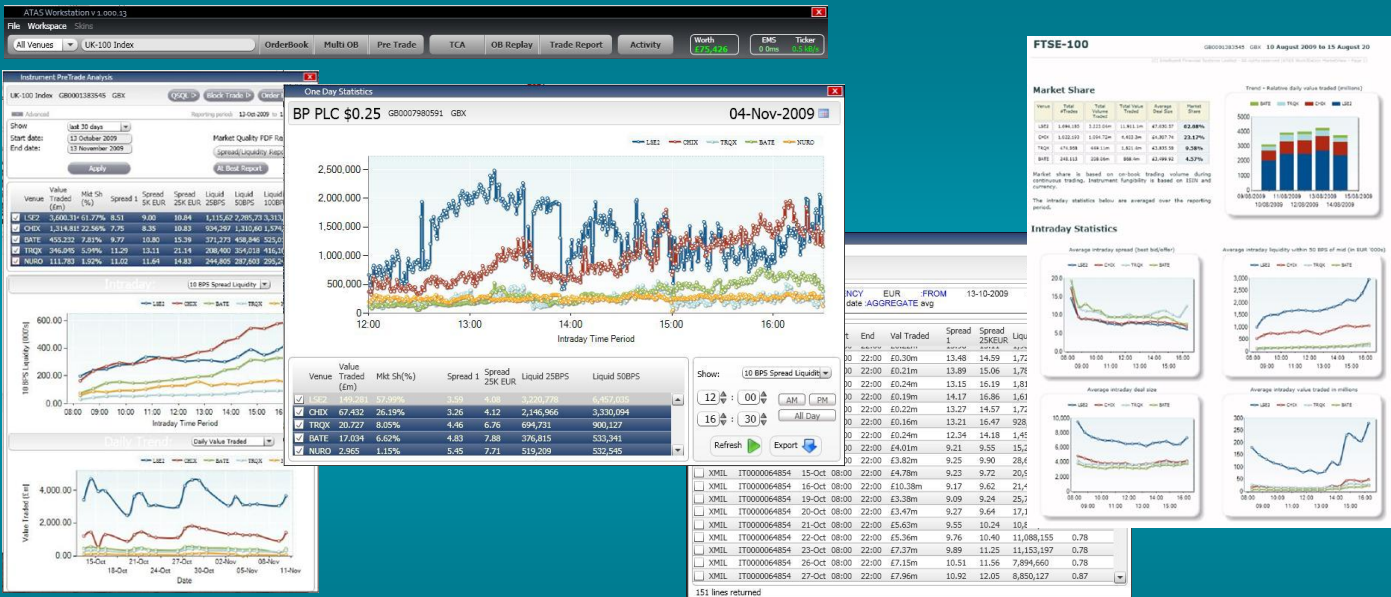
ATAS Workstation v 1.000.13

File Workspace Skins

All Venues UK-100 Index OrderBook Multi OB Pre Trade TCA OB Replay Trade Report Activity Worth £75,426 EMS 0.0ms Ticker 0.5 kB/s

Instrument PreTrade Analysis

UK-100 Index GB0001383545 GBX

Show last 30 days
Start date: 13 October 2009
End date: 13 November 2009

Apply

Market Quality PDF Re
Spread/Liquidity Report
At Best Report

| Venue | Value Traded (£m) | Mkt Sh (%) | Spread 1 | Spread 5K EUR | Spread 25K EUR | Liquid 25BPS | Liquid 50BPS |
|---|---|---|---|---|---|---|---|
| LSE2 | 3,600.31 | 61.77% | 8.51 | 9.00 | 10.84 | 1,315,62 | 2,205,73 |
| CHIX | 1,314.81 | 22.56% | 7.75 | 8.35 | 10.83 | 934,297 | 1,310,60 |
| BATE | 455.232 | 7.81% | 9.77 | 10.80 | 15.39 | 371,273 | 458,846 |
| TRQX | 346.095 | 5.94% | 11.29 | 13.11 | 21.14 | 208,400 | 354,018 |
| NURO | 111.783 | 1.92% | 11.02 | 11.64 | 14.83 | 244,805 | 287,603 |

Intraday: 10 BPS Spread Liquidity

600.00
400.00
200.00
0.00
10 BPS Liquidity (€000s)
08:00 09:00 10:00 11:00 12:00 13:00 14:00 15:00 16
Intraday Time Period

Daily Trend: Daily Value Traded

LSE2 CHIX BATE TRQX

4,000.00
2,000.00
0.00
Value Traded (£m)
15-Oct 18-Oct 21-Oct 24-Oct 27-Oct 30-Oct 02-Nov 05-Nov 08-Nov 11-Nov
Date

One Day Statistics

BP PLC $0.25 GB0007980591 GBX 04-Nov-2009

LSE2 CHIX TRQX BATE NURO

2,500,000
2,000,000
1,500,000
1,000,000
500,000
0
12:00 13:00 14:00 15:00 16:00
Intraday Time Period

| Venue | Value Traded (£m) | Mkt Sh(%) | Spread 1 | Spread 25K EUR | Liquid 25BPS | Liquid 50BPS |
|---|---|---|---|---|---|---|
| LSE2 | 149.281 | 57.99% | 3.59 | 4.08 | 3,220,778 | 6,457,035 |
| CHIX | 67.432 | 26.19% | 3.26 | 4.12 | 2,146,966 | 3,330,094 |
| TRQX | 20.727 | 8.05% | 4.46 | 6.76 | 694,731 | 900,127 |
| BATE | 17.034 | 6.62% | 4.83 | 7.88 | 376,815 | 533,341 |
| NURO | 2.965 | 1.15% | 5.45 | 7.71 | 519,209 | 532,545 |

Show: 10 BPS Spread Liquidity
12 : 00 AM PM
16 : 30 All Day
Refresh Export

NCY EUR :FROM 13-10-2009
date :AGGREGATE avg

| t | End | Val Traded | Spread 1 | Spread 25KEUR | Liqu |
|---|---|---|---|---|---|
| 00 | 22:00 | £0.30m | 13.48 | 14.59 | 1,72 |
| 00 | 22:00 | £0.21m | 13.89 | 15.06 | 1,78 |
| 00 | 22:00 | £0.24m | 13.15 | 16.19 | 1,81 |
| 00 | 22:00 | £0.19m | 14.17 | 16.86 | 1,61 |
| 00 | 22:00 | £0.22m | 13.27 | 14.57 | 1,62 |
| 00 | 22:00 | £0.16m | 13.21 | 16.47 | 928, |
| 00 | 22:00 | £0.24m | 12.34 | 14.18 | 1,45 |
| 00 | 22:00 | £4.01m | 9.21 | 9.55 | 15,2 |
| 00 | 22:00 | £3.82m | 9.25 | 9.90 | 28,6 |

| XMIL | IT0000064854 | 15-Oct | 08:00 | 22:00 | £4.78m | 9.23 | 9.72 | 20,9 | |
|---|---|---|---|---|---|---|---|---|---|
| XMIL | IT0000064854 | 16-Oct | 08:00 | 22:00 | £10.38m | 9.17 | 9.62 | 21,4 | |
| XMIL | IT0000064854 | 19-Oct | 08:00 | 22:00 | £3.38m | 9.09 | 9.24 | 25,7 | |
| XMIL | IT0000064854 | 20-Oct | 08:00 | 22:00 | £3.47m | 9.27 | 9.64 | 17,1 | |
| XMIL | IT0000064854 | 21-Oct | 08:00 | 22:00 | £5.63m | 9.55 | 10.24 | 10,8 | |
| XMIL | IT0000064854 | 22-Oct | 08:00 | 22:00 | £5.36m | 9.76 | 10.40 | 11,088,155 | 0.78 |
| XMIL | IT0000064854 | 23-Oct | 08:00 | 22:00 | £7.37m | 9.89 | 11.25 | 11,153,197 | 0.78 |
| XMIL | IT0000064854 | 26-Oct | 08:00 | 22:00 | £7.15m | 10.51 | 11.56 | 7,894,660 | 0.78 |
| XMIL | IT0000064854 | 27-Oct | 08:00 | 22:00 | £7.96m | 10.92 | 12.05 | 8,850,127 | 0.87 |

151 lines returned

FTSE-100 GB0001383545 GBX 10 August 2009 to 15 August 20

Market Share

| Venue | Total #Trades | Total Volume Traded | Total Value Traded | Average Deal Size | Market Share |
|---|---|---|---|---|---|
| LSE2 | 1,696,183 | 3,122.06m | 11,911.1m | £7,630.57 | 62.88% |
| CHIX | 1,032,102 | 1,034.72m | 4,402.3m | £4,307.74 | 23.17% |
| TRQX | 475,958 | 444.11m | 1,821.4m | £3,835.38 | 9.38% |
| BATE | 245,013 | 228.09m | 868.4m | £3,499.92 | 4.57% |

Market share is based on on-book trading volume during continuous trading. Instrument fungibility is based on ISIN and currency.

The intraday statistics below are averaged over the reporting period.

Trend – Relative daily value traded (millions)

BATE TRQX CHIX LSE2

5000
4000
3000
2000
1000
0
09/08/2009 11/08/2009 13/08/2009 15/08/2009
10/08/2009 12/08/2009 14/08/2009

Intraday Statistics

Average intraday spread (best bid/offer)
LSE2 CHIX TRQX BATE
20.0
15.0
10.0
5.0
0.0
08:00 10:00 12:00 14:00 16:00

Average intraday liquidity within 50 BPS of mid (in EUR '000s)
LSE2 CHIX TRQX BATE
3,000
2,500
2,000
1,500
1,000
500
0
08:00 10:00 12:00 14:00 16:00

Average intraday deal size
LSE2 CHIX TRQX BATE

Average intraday value traded in millions
LSE2 CHIX TRQX BATE
400
300
200
100
0
08:00 10:00 12:00 13:00 16:00